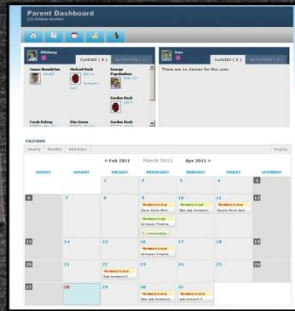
Parent Dashboard

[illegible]

Whitney

CLASSES ( 8 )

ACTIVITIES ( 2 )

Jason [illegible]

Michael Koch

George Papadakos

Gordon Koch

Gordon Koch

Sarah Dabney

Sara

CLASSES ( 0 )

ACTIVITIES ( 0 )

There are no classes for this user.

CALENDAR

Weekly

Monthly

Add Dates

Display

« Feb 2011

March 2011

Apr 2011 »

| SUNDAY | MONDAY | TUESDAY | WEDNESDAY | THURSDAY | FRIDAY | SATURDAY |
|---|---|---|---|---|---|---|
| | | 1 | 2 | 3 | 4 | 5 |
| 6 | 7 | 8 | 9 | 10 | 11 | 12 |
| 13 | 14 | 15 | 16 | 17 | 18 | 19 |
| 20 | 21 | 22 | 23 | 24 | 25 | 26 |
| 27 | 28 | 29 | 30 | 31 | | |